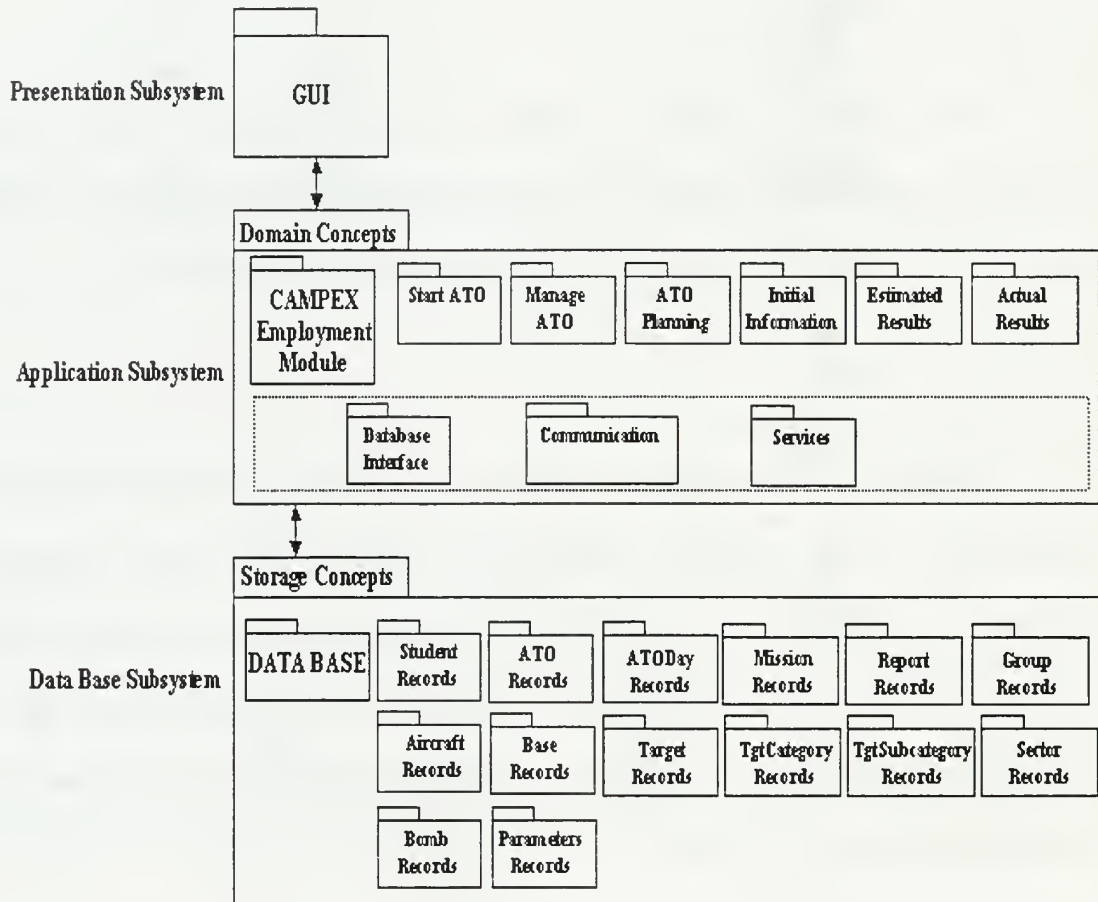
Presentation Subsystem

GUI

Domain Concepts

Application Subsystem

CAMPEX Employment Module

Start ATO

Manage ATO

ATO Planning

Initial Information

Estimated Results

Actual Results

Database Interface

Communication

Services

Storage Concepts

Data Base Subsystem

DATA BASE

Student Records

ATO Records

ATODay Records

Mission Records

Report Records

Group Records

Aircraft Records

Base Records

Target Records

TgtCategory Records

TgtSubcategory Records

Sector Records

Bomb Records

Parameters Records